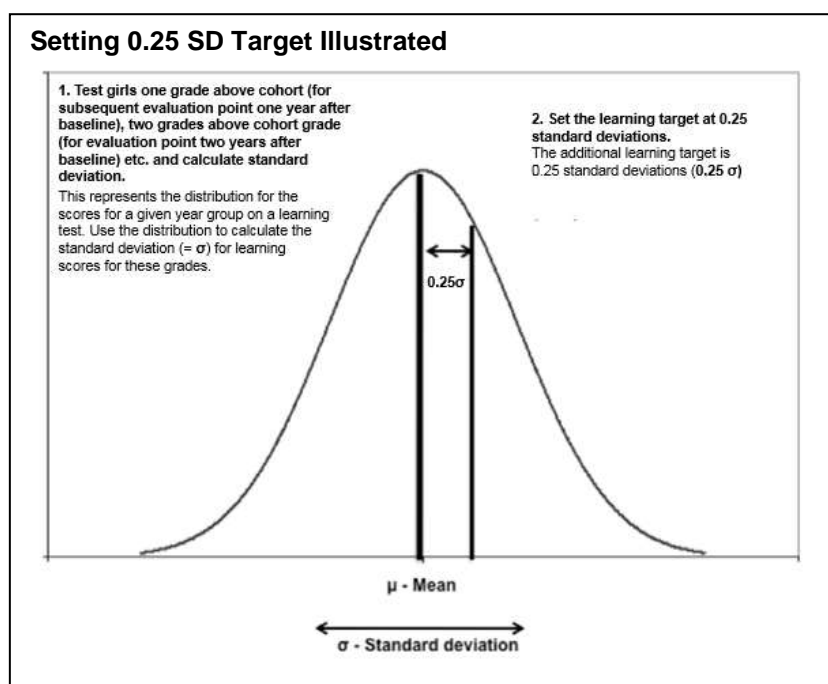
Setting 0.25 SD Target Illustrated

**1. Test girls one grade above cohort (for subsequent evaluation point one year after baseline), two grades above cohort grade (for evaluation point two years after baseline) etc. and calculate standard deviation.**

This represents the distribution for the scores for a given year group on a learning test. Use the distribution to calculate the standard deviation (= $\sigma$) for learning scores for these grades.

**2. Set the learning target at 0.25 standard deviations.**

The additional learning target is 0.25 standard deviations (**0.25 $\sigma$**)

0.25$\sigma$

$\mu$ - Mean

$\sigma$ - Standard deviation